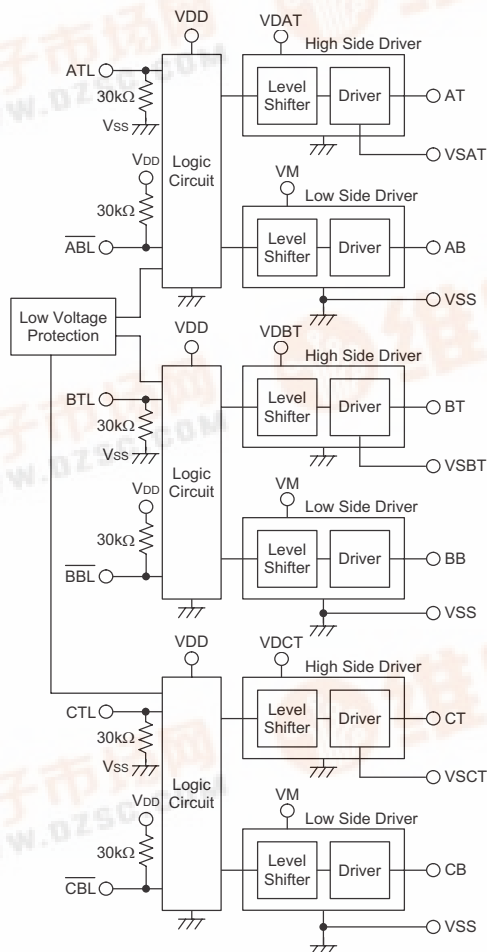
VDD
VDAT
High Side Driver
ATL
$30k\Omega$
VSS
Level Shifter
Driver
AT
VSAT
VDD
Logic Circuit
VM
Low Side Driver
$30k\Omega$
$\overline{ABL}$
Level Shifter
Driver
AB
VSS
Low Voltage Protection
VDD
VDBT
High Side Driver
BTL
$30k\Omega$
VSS
Level Shifter
Driver
BT
VSBT
VDD
Logic Circuit
VM
Low Side Driver
$30k\Omega$
$\overline{BBL}$
Level Shifter
Driver
BB
VSS
VDD
VDCT
High Side Driver
CTL
$30k\Omega$
VSS
Level Shifter
Driver
CT
VSCT
VDD
Logic Circuit
VM
Low Side Driver
$30k\Omega$
$\overline{CBL}$
Level Shifter
Driver
CB
VSS